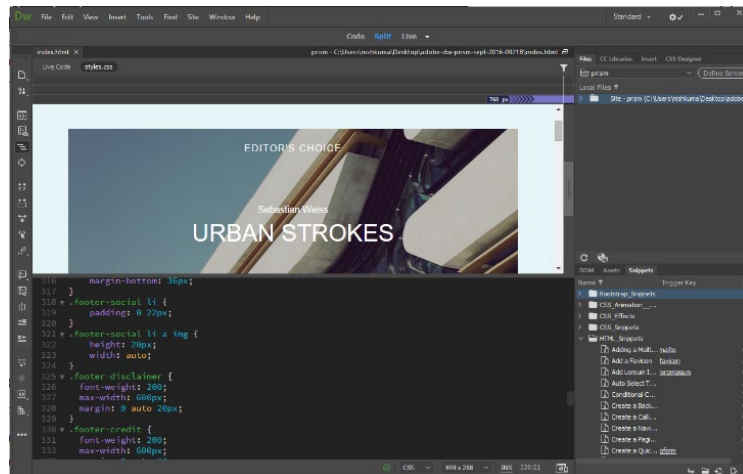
Dw File Edit View Insert Tools Find Site Window Help

Code Split Live

Standard

index.html ×

prism - C:\Users\vishkuma\Desktop\adobe-dw-prism-sept-2016-0921B\index.html

Live Code styles.css

768 px

EDITOR'S CHOICE

Sebastian Weiss

URBAN STROKES

316 margin-bottom: 36px;
317 }
318 .footer-social li {
319 padding: 0 22px;
320 }
321 .footer-social li a img {
322 height: 20px;
323 width: auto;
324 }
325 .footer-disclaimer {
326 font-weight: 200;
327 max-width: 600px;
328 margin: 0 auto 20px;
329 }
330 .footer-credit {
331 font-weight: 200;
332 max-width: 600px;

CSS 899 x 248 INS 231:21

Files CC Libraries Insert CSS Designer

prism Define Server

Local Files

Site - prism (C:\Users\vishkuma\Desktop\adobe

DOM Assets Snippets

Name Trigger Key

Bootstrap_Snippets
CSS_Animation_...
CSS_Effects
CSS_Snippets
HTML_Snippets
Adding a Mult... mailto
Add a Favicon favicon
Add Lorem I... promoipsum
Auto Select T...
Conditional C...
Create a Back...
Create a Call...
Create a Navi...
Create a Pagi...
Create a Quic... qform